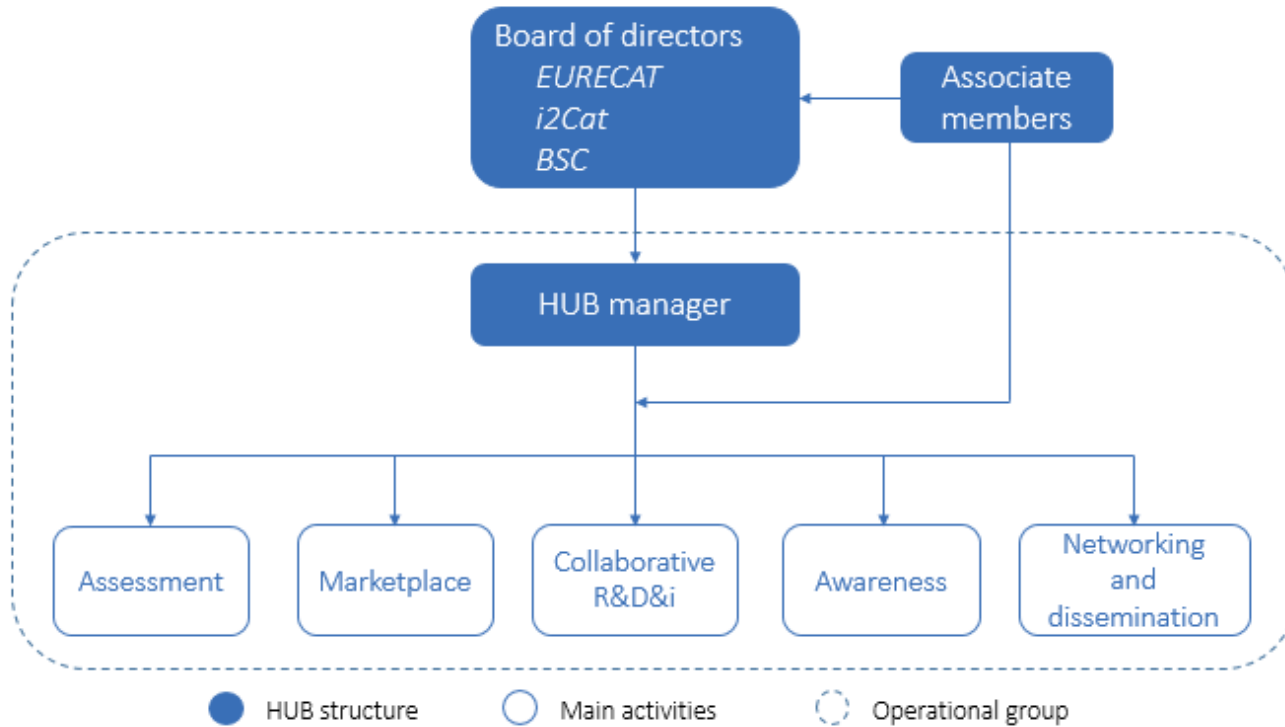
Board of directors
EURECAT
i2Cat
BSC

Associate members

HUB manager

Assessment

Marketplace

Collaborative R&D&i

Awareness

Networking and dissemination

HUB structure
Main activities
Operational group